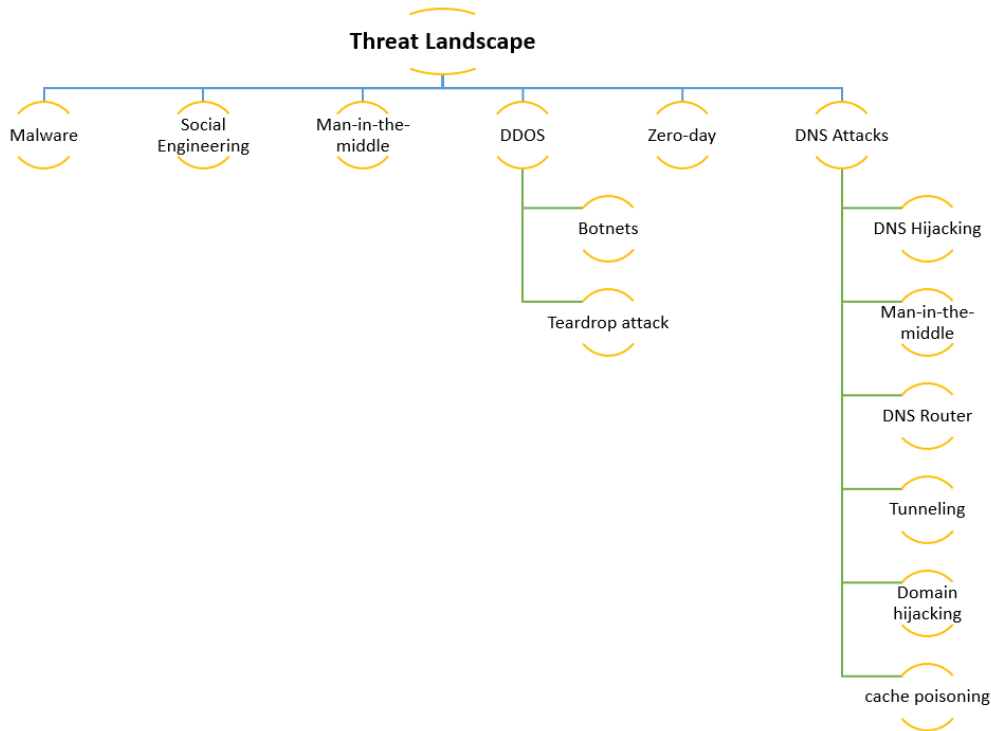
Threat Landscape

Malware

Social Engineering

Man-in-the-middle

DDOS

Botnets

Teardrop attack

Zero-day

DNS Attacks

DNS Hijacking

Man-in-the-middle

DNS Router

Tunneling

Domain hijacking

cache poisoning